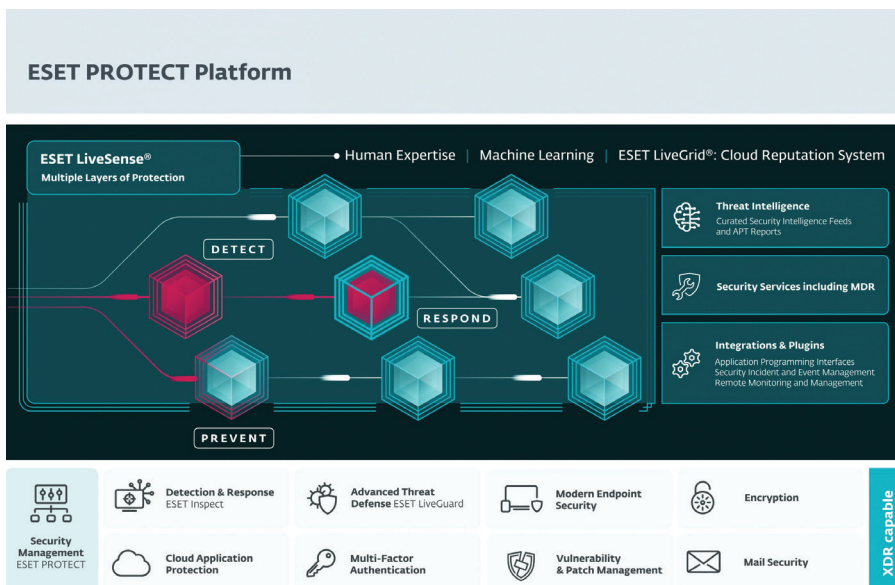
ESET PROTECT Platform

ESET LiveSense®
Multiple Layers of Protection

Human Expertise | Machine Learning | ESET LiveGrid®: Cloud Reputation System

DETECT

RESPOND

PREVENT

Threat Intelligence
Curated Security Intelligence Feeds and APT Reports

Security Services including MDR

Integrations & Plugins
Application Programming Interfaces
Security Incident and Event Management
Remote Monitoring and Management

Security Management
ESET PROTECT

Detection & Response
ESET Inspect

Advanced Threat Defense ESET LiveGuard

Modern Endpoint Security

Encryption

Cloud Application Protection

Multi-Factor Authentication

Vulnerability & Patch Management

Mail Security

XDR capable